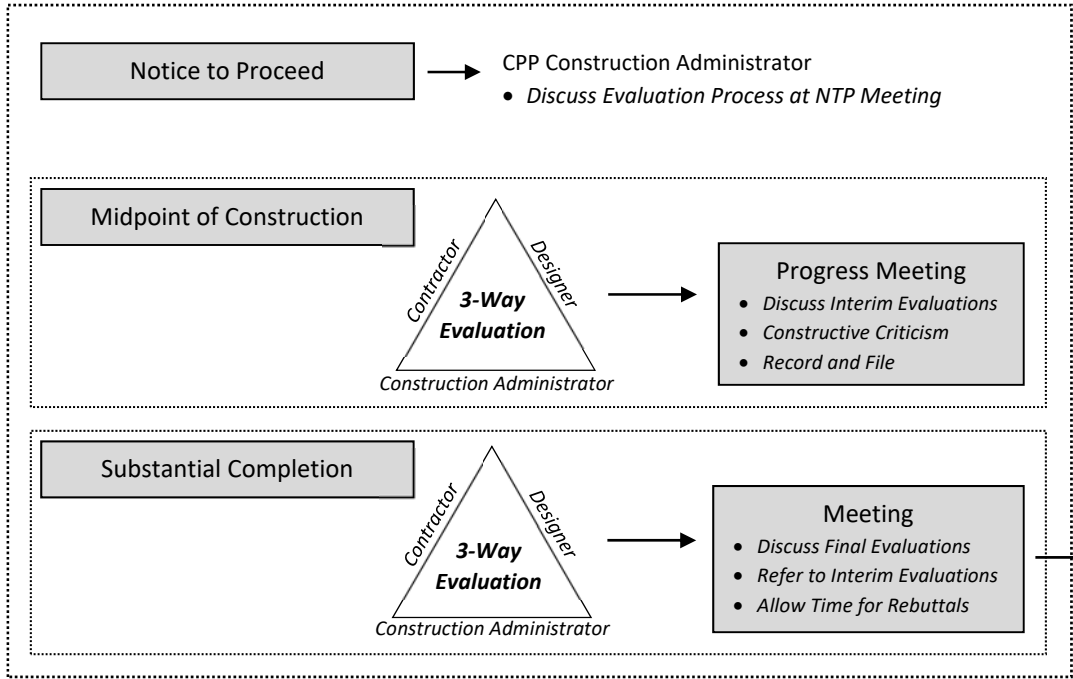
Notice to Proceed

CPP Construction Administrator

- *Discuss Evaluation Process at NTP Meeting*

Midpoint of Construction

Contractor

Designer

**3-Way Evaluation**

Construction Administrator

Progress Meeting

- *Discuss Interim Evaluations*
- *Constructive Criticism*
- *Record and File*

Substantial Completion

Contractor

Designer

**3-Way Evaluation**

Construction Administrator

Meeting

- *Discuss Final Evaluations*
- *Refer to Interim Evaluations*
- *Allow Time for Rebuttals*